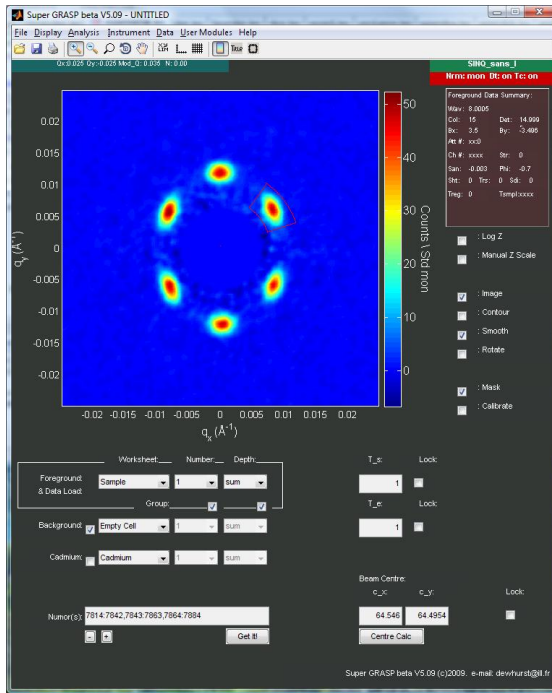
Super GRASP beta V5.09 - UNTITLED

File Display Analysis Instrument Data User Modules Help

Qx: 0.025 Qy: -0.025 Mod_Q: 0.036 N: 0.00

SINQ_sans_I
Nrm: mon Dt: on Tc: on

Foreground Data Summary:
Wav: 8.0005
Col: 15 Det: 14.999
Bx: 3.5 By: -3.496
Att #: xx:0
Ch #: xxxx Str: 0
San: -0.003 Phi: -0.7
Sht: 0 Trs: 0 Sd: 0
Treg: 0 Tsmpl: xxxx

0.02
0.015
0.01
0.005
0
-0.005
-0.01
-0.015
-0.02
$q_y$ ($\AA^{-1}$)

-0.02 -0.015 -0.01 -0.005 0 0.005 0.01 0.015 0.02
$q_x$ ($\AA^{-1}$)

50
40
30
20
10
0
Counts \ Std mon

: Log Z
: Manual Z Scale
: Image
: Contour
: Smooth
: Rotate
: Mask
: Calibrate

Worksheet: Number: Depth:
Foreground: & Data Load: Sample 1 sum
Group:
Background: Empty Cell 1 sum
Cadmium: Cadmium 1 sum

T_s: Lock:
1
T_e: Lock:
1

Beam Centre:
c_x: c_y: Lock:
64.546 64.4954
Centre Calc

Numor(s): 7814:7842,7843:7863,7864:7884
- +
Get It!

Super GRASP beta V5.09 (c)2009. e-mail: dewhurst@ill.fr